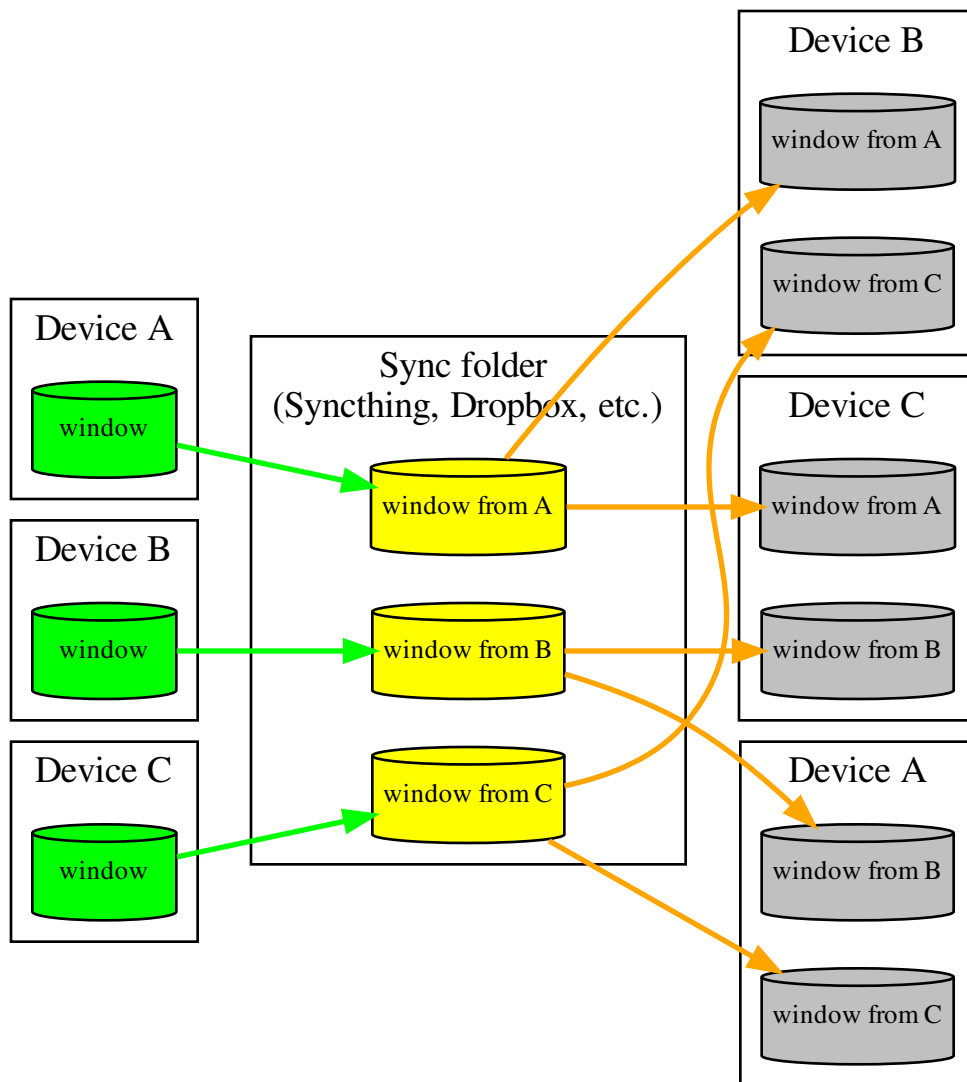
Device A

window

Device B

window

Device C

window

Sync folder
(Syncthing, Dropbox, etc.)

window from A

window from B

window from C

Device B

window from A

window from C

Device C

window from A

window from B

Device A

window from B

window from C